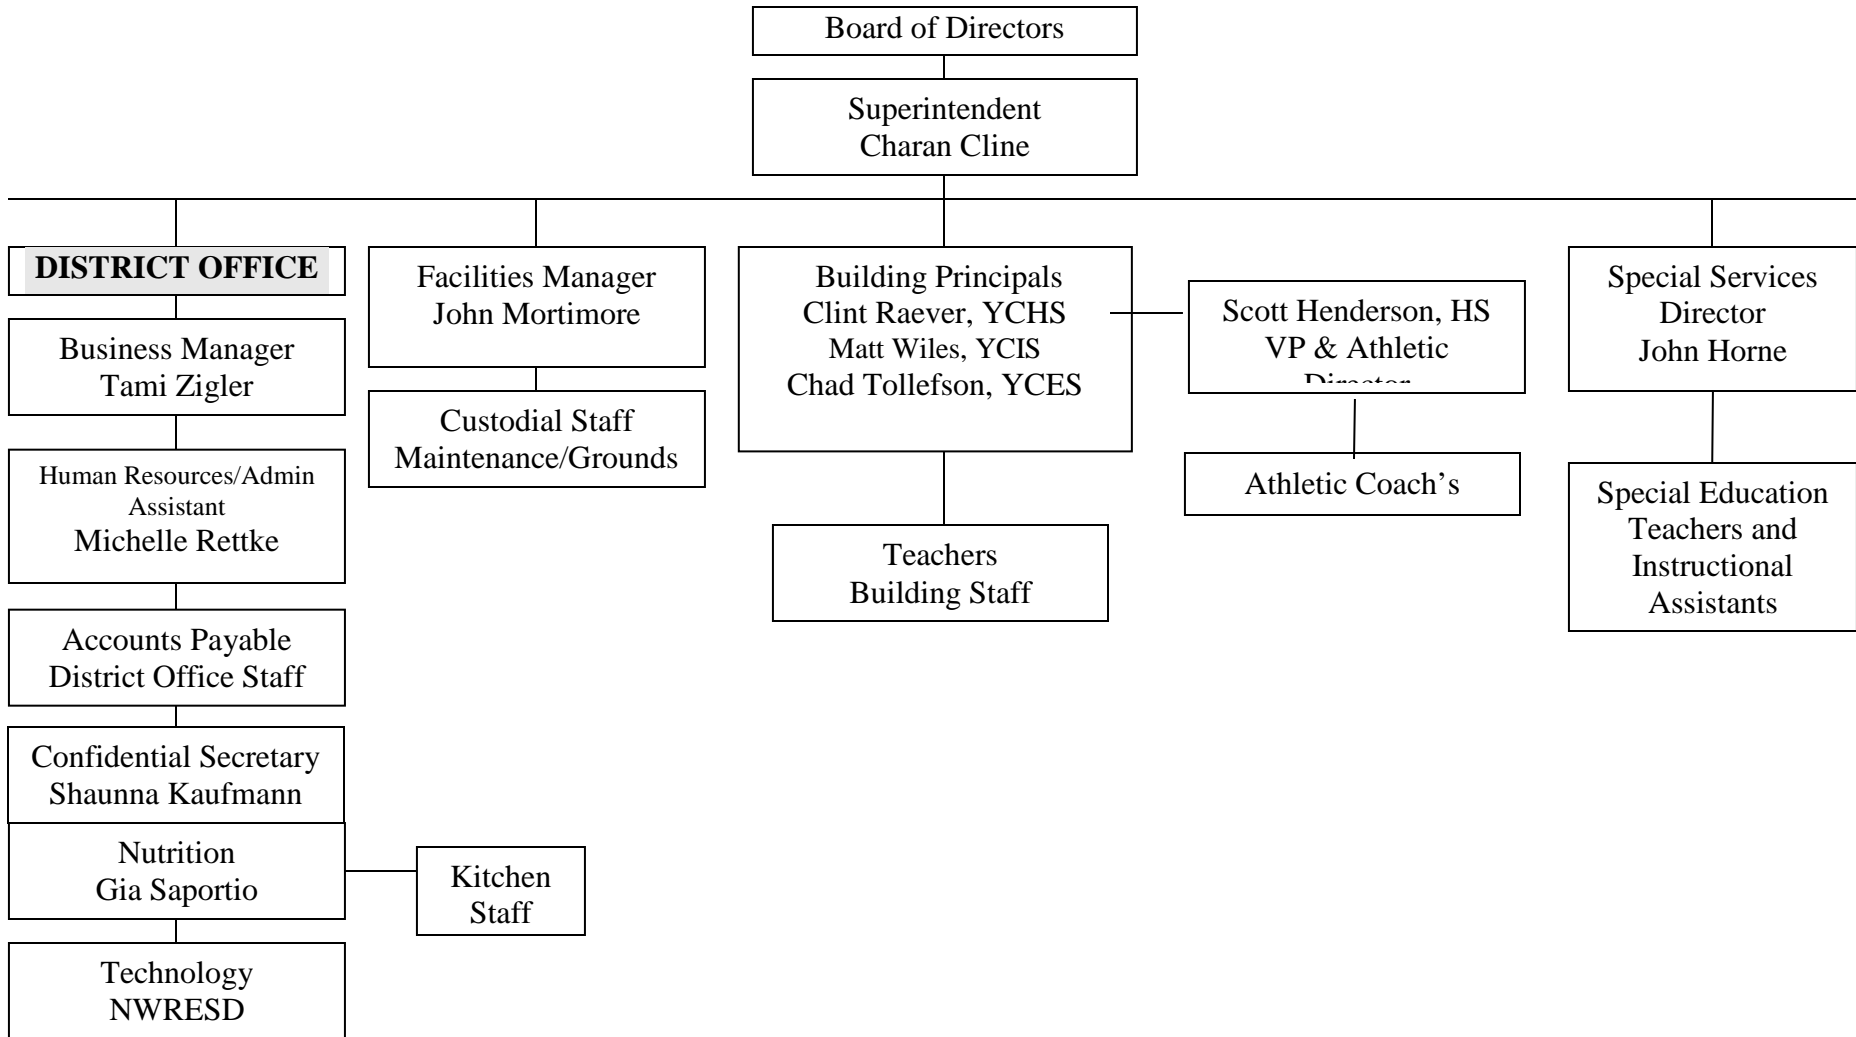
Board of Directors

Superintendent
Charan Cline

DISTRICT OFFICE

Business Manager
Tami Zigler

Human Resources/Admin Assistant
Michelle Rettke

Accounts Payable
District Office Staff

Confidential Secretary
Shaunna Kaufmann

Nutrition
Gia Saportio

Kitchen Staff

Technology
NWRESD

Facilities Manager
John Mortimore

Custodial Staff
Maintenance/Grounds

Building Principals
Clint Raever, YCHS
Matt Wiles, YCIS
Chad Tollefson, YCES

Teachers
Building Staff

Scott Henderson, HS
VP & Athletic
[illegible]

Athletic Coach's

Special Services
Director
John Horne

Special Education
Teachers and
Instructional
Assistants